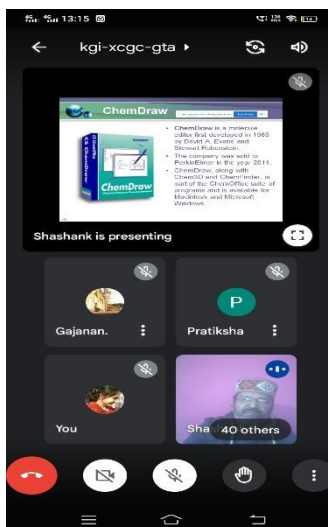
13:15

kgi-xcgc-gta ▸

ChemDraw

• ChemDraw is a molecule editor first developed in 1985 by David A. Evans and Stewart Rubenstein.
• The company was sold to PerkinElmer in the year 2011.
• ChemDraw, along with Chem3D and ChemFinder, is part of the ChemOffice suite of programs and is available for Macintosh and Microsoft Windows.

ChemDraw

Shashank is presenting

Gajanan.

P

Pratiksha

You

Sha

40 others